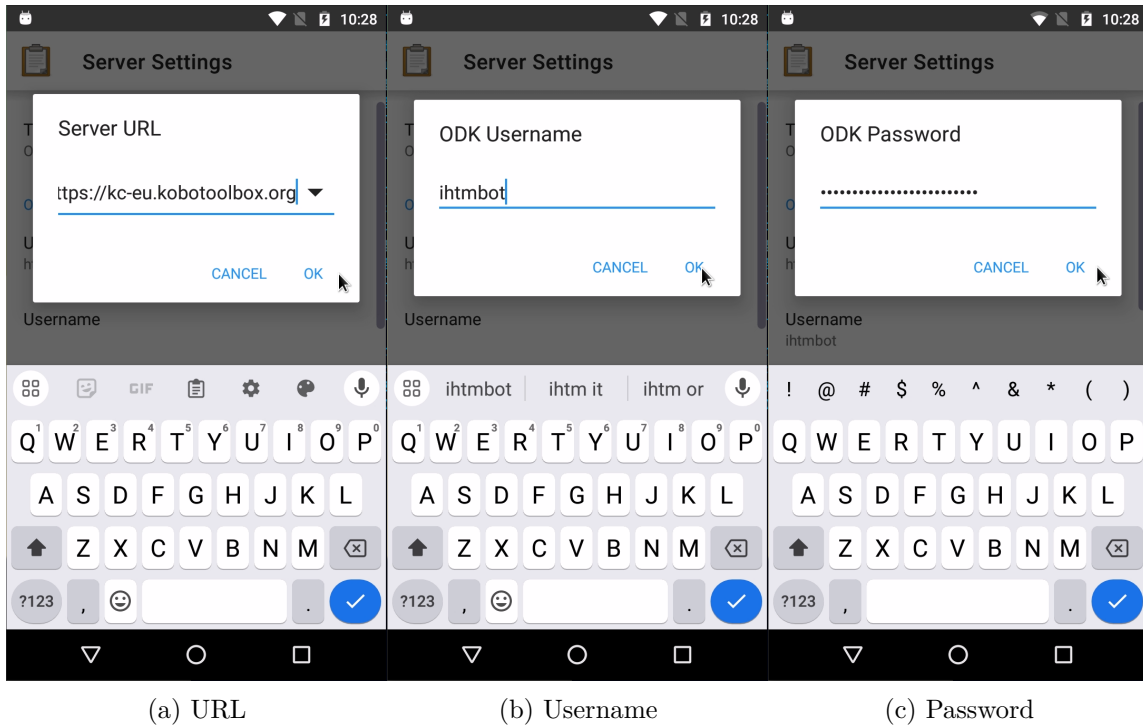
10:28

Server Settings

Server URL

ttps://kc-eu.kobotoolbox.org

CANCEL OK

Username

GIF

Q W E R T Y U I O P
1 2 3 4 5 6 7 8 9 0
A S D F G H J K L
Z X C V B N M
?123 ,

10:28

Server Settings

ODK Username

ihtmbot

CANCEL OK

Username

ihtmbot | ihtm it | ihtm or

Q W E R T Y U I O P
1 2 3 4 5 6 7 8 9 0
A S D F G H J K L
Z X C V B N M
?123 ,

10:28

Server Settings

ODK Password

••••••••••••••••••••••••

CANCEL OK

Username
ihtmbot

! @ # $ % ^ & * ( )

Q W E R T Y U I O P
A S D F G H J K L
Z X C V B N M
?123 ,

(a) URL

(b) Username

(c) Password